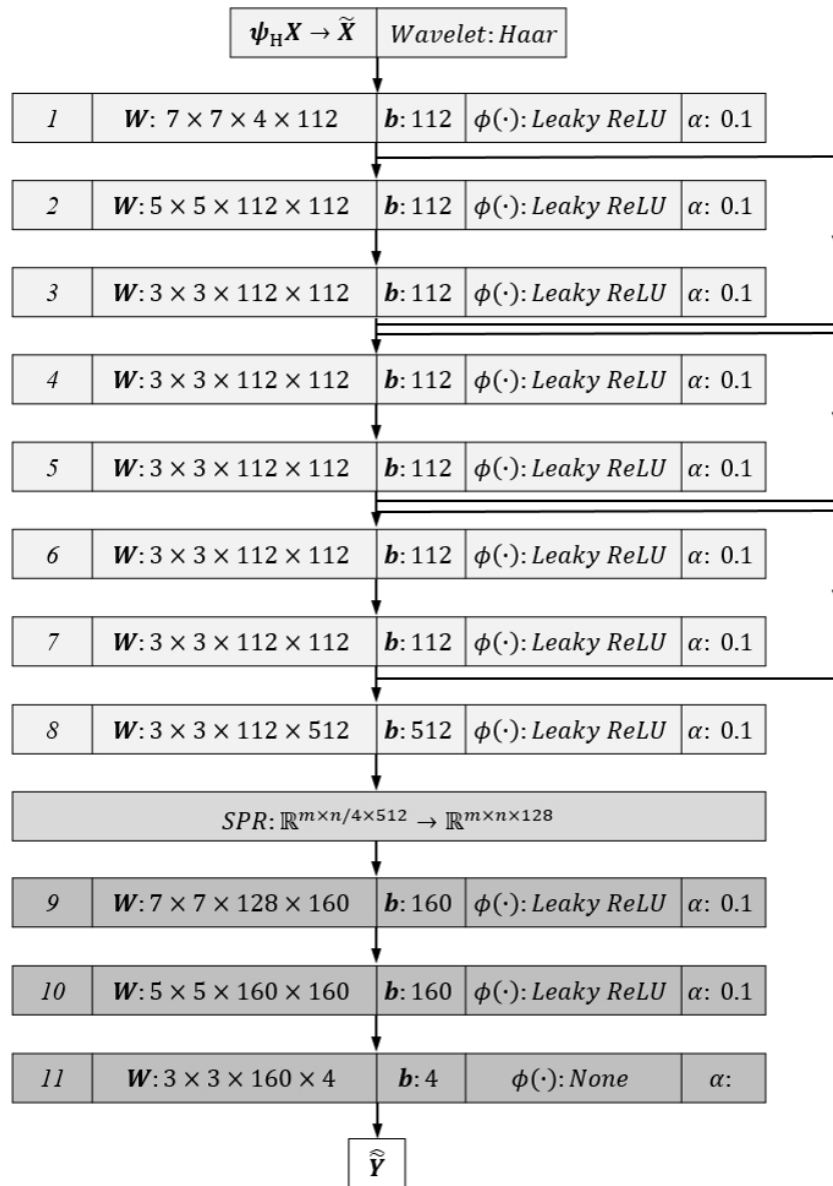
$\boldsymbol{\psi}_{\mathrm{H}}\boldsymbol{X} \rightarrow \widetilde{\boldsymbol{X}}$ | $Wavelet: Haar$

| | | | | |
|---|---|---|---|---|
| *1* | $\boldsymbol{W}$: $7 \times 7 \times 4 \times 112$ | $\boldsymbol{b}$: 112 | $\phi(\cdot)$: *Leaky ReLU* | $\alpha$: 0.1 |
| *2* | $\boldsymbol{W}$: $5 \times 5 \times 112 \times 112$ | $\boldsymbol{b}$: 112 | $\phi(\cdot)$: *Leaky ReLU* | $\alpha$: 0.1 |
| *3* | $\boldsymbol{W}$: $3 \times 3 \times 112 \times 112$ | $\boldsymbol{b}$: 112 | $\phi(\cdot)$: *Leaky ReLU* | $\alpha$: 0.1 |
| *4* | $\boldsymbol{W}$: $3 \times 3 \times 112 \times 112$ | $\boldsymbol{b}$: 112 | $\phi(\cdot)$: *Leaky ReLU* | $\alpha$: 0.1 |
| *5* | $\boldsymbol{W}$: $3 \times 3 \times 112 \times 112$ | $\boldsymbol{b}$: 112 | $\phi(\cdot)$: *Leaky ReLU* | $\alpha$: 0.1 |
| *6* | $\boldsymbol{W}$: $3 \times 3 \times 112 \times 112$ | $\boldsymbol{b}$: 112 | $\phi(\cdot)$: *Leaky ReLU* | $\alpha$: 0.1 |
| *7* | $\boldsymbol{W}$: $3 \times 3 \times 112 \times 112$ | $\boldsymbol{b}$: 112 | $\phi(\cdot)$: *Leaky ReLU* | $\alpha$: 0.1 |
| *8* | $\boldsymbol{W}$: $3 \times 3 \times 112 \times 512$ | $\boldsymbol{b}$: 512 | $\phi(\cdot)$: *Leaky ReLU* | $\alpha$: 0.1 |

$SPR: \mathbb{R}^{m \times n/4 \times 512} \rightarrow \mathbb{R}^{m \times n \times 128}$

| | | | | |
|---|---|---|---|---|
| *9* | $\boldsymbol{W}$: $7 \times 7 \times 128 \times 160$ | $\boldsymbol{b}$: 160 | $\phi(\cdot)$: *Leaky ReLU* | $\alpha$: 0.1 |
| *10* | $\boldsymbol{W}$: $5 \times 5 \times 160 \times 160$ | $\boldsymbol{b}$: 160 | $\phi(\cdot)$: *Leaky ReLU* | $\alpha$: 0.1 |
| *11* | $\boldsymbol{W}$: $3 \times 3 \times 160 \times 4$ | $\boldsymbol{b}$: 4 | $\phi(\cdot)$: *None* | $\alpha$: |

$\widehat{\widetilde{\boldsymbol{Y}}}$